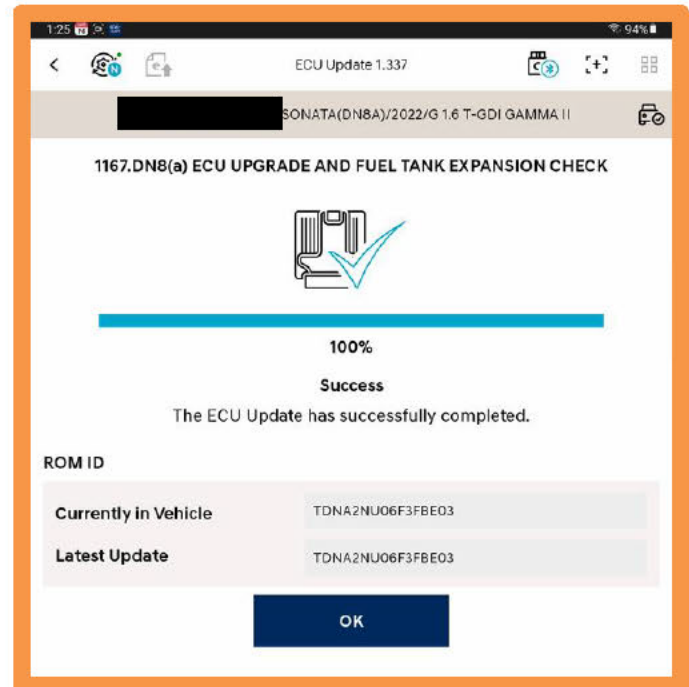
1:25

94%

ECU Update 1.337

SONATA(DN8A)/2022/G 1.6 T-GDI GAMMA II

1167.DN8(a) ECU UPGRADE AND FUEL TANK EXPANSION CHECK

100%

Success

The ECU Update has successfully completed.

ROM ID

| Currently in Vehicle | TDNA2NU06F3FBE03 |
|---|---|
| Latest Update | TDNA2NU06F3FBE03 |

OK